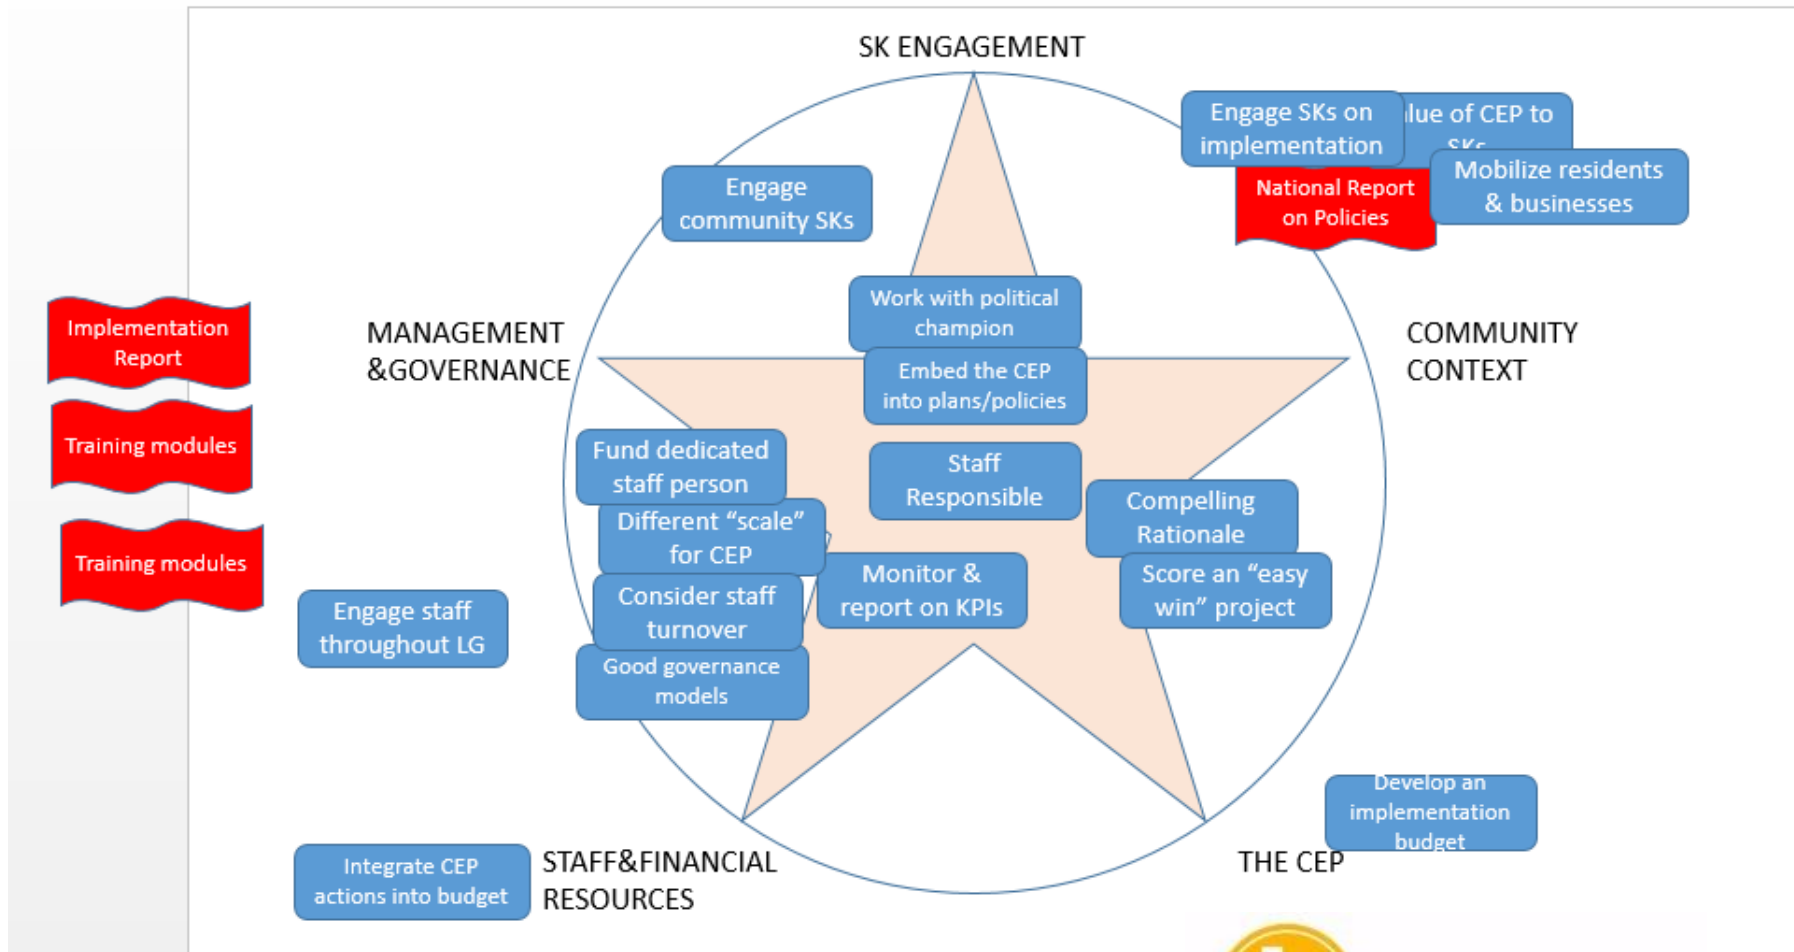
SK ENGAGEMENT

Engage SKs on implementation

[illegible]lue of CEP to SKs

National Report on Policies

Mobilize residents & businesses

Engage community SKs

Implementation Report

Training modules

Training modules

MANAGEMENT &GOVERNANCE

Work with political champion

Embed the CEP into plans/policies

COMMUNITY CONTEXT

Fund dedicated staff person

Staff Responsible

Compelling Rationale

Different “scale” for CEP

Monitor & report on KPIs

Score an “easy win” project

Consider staff turnover

Engage staff throughout LG

Good governance models

Develop an implementation budget

Integrate CEP actions into budget

STAFF&FINANCIAL RESOURCES

THE CEP